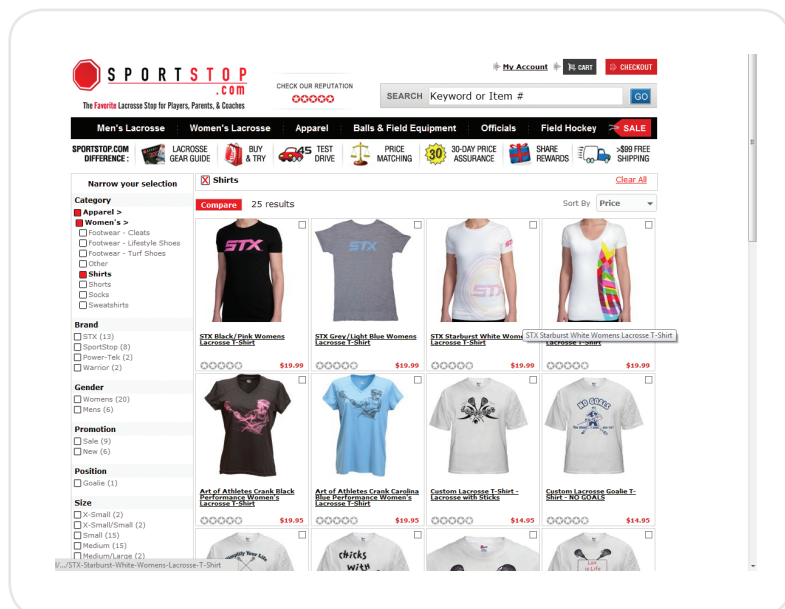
SPORTSTOP .com
The Favorite Lacrosse Stop for Players, Parents, & Coaches

CHECK OUR REPUTATION

My Account | CART | CHECKOUT

SEARCH Keyword or Item # GO

Men's Lacrosse | Women's Lacrosse | Apparel | Balls & Field Equipment | Officials | Field Hockey | SALE

SPORTSTOP.COM DIFFERENCE: LACROSSE GEAR GUIDE | BUY & TRY | 45 TEST DRIVE | PRICE MATCHING | 30 30-DAY PRICE ASSURANCE | SHARE REWARDS | >$99 FREE SHIPPING

Narrow your selection

Category
Apparel >
Women's >
Footwear - Cleats
Footwear - Lifestyle Shoes
Footwear - Turf Shoes
Other
Shirts
Shorts
Socks
Sweatshirts

Brand
STX (13)
SportStop (8)
Power-Tek (2)
Warrior (2)

Gender
Womens (20)
Mens (6)

Promotion
Sale (9)
New (6)

Position
Goalie (1)

Size
X-Small (2)
X-Small/Small (2)
Small (15)
Medium (15)
Medium/Large (2)

X Shirts | Clear All

Compare 25 results | Sort By Price

STX
STX Black/Pink Womens Lacrosse T-Shirt $19.99

STX
STX Grey/Light Blue Womens Lacrosse T-Shirt $19.99

STX Starburst White Wome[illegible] Lacrosse T-Shirt $19.99

STX Starburst White Womens Lacrosse T-Shirt
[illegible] T-Shirt $19.99

Art of Athletes Crank Black Performance Women's Lacrosse T-Shirt $19.95

Art of Athletes Crank Carolina Blue Performance Women's Lacrosse T-Shirt $19.95

Custom Lacrosse T-Shirt - Lacrosse with Sticks $14.95

NO GOALS
Custom Lacrosse Goalie T-Shirt - NO GOALS $14.95

chicks with

Lax is Life

/.../STX-Starburst-White-Womens-Lacrosse-T-Shirt